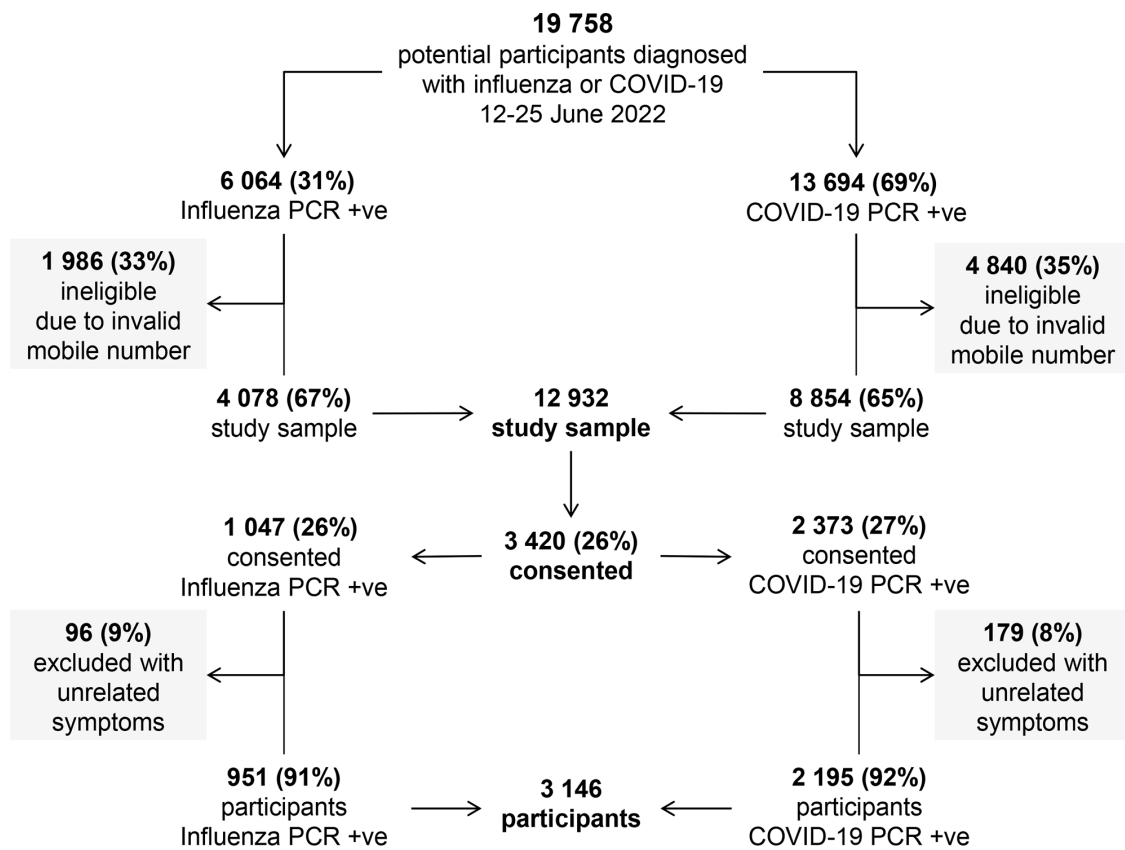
19 758
potential participants diagnosed with influenza or COVID-19
12-25 June 2022

6 064 (31%)
Influenza PCR +ve

13 694 (69%)
COVID-19 PCR +ve

1 986 (33%)
ineligible due to invalid mobile number

4 840 (35%)
ineligible due to invalid mobile number

4 078 (67%)
study sample

12 932
study sample

8 854 (65%)
study sample

1 047 (26%)
consented Influenza PCR +ve

3 420 (26%)
consented

2 373 (27%)
consented COVID-19 PCR +ve

96 (9%)
excluded with unrelated symptoms

179 (8%)
excluded with unrelated symptoms

951 (91%)
participants Influenza PCR +ve

3 146
participants

2 195 (92%)
participants COVID-19 PCR +ve